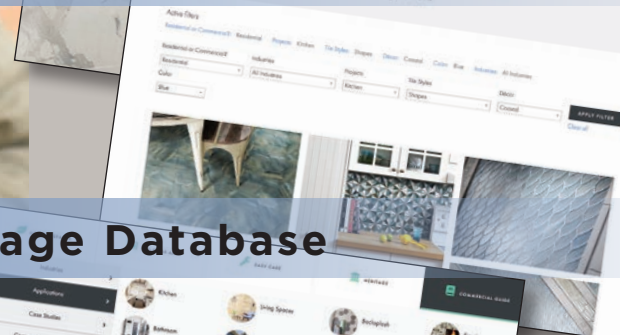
Active Filters
Residential or Commercial: Residential Projects: Kitchen Tile Styles: Shapes Décor: Crossed Color: Blue Industries: All Industries

Residential or Commercial
Residential
Industries
All Industries
Projects
Kitchen
Tile Styles
Shapes
Décor
Crossed
Color
Blue
APPLY FILTER
Clear all

age Database

Industries
Applications
Case Studies
Kitchen
Living Spaces
Backsplash
Bathroom
HERITAGE
COMMERCIAL GUIDE